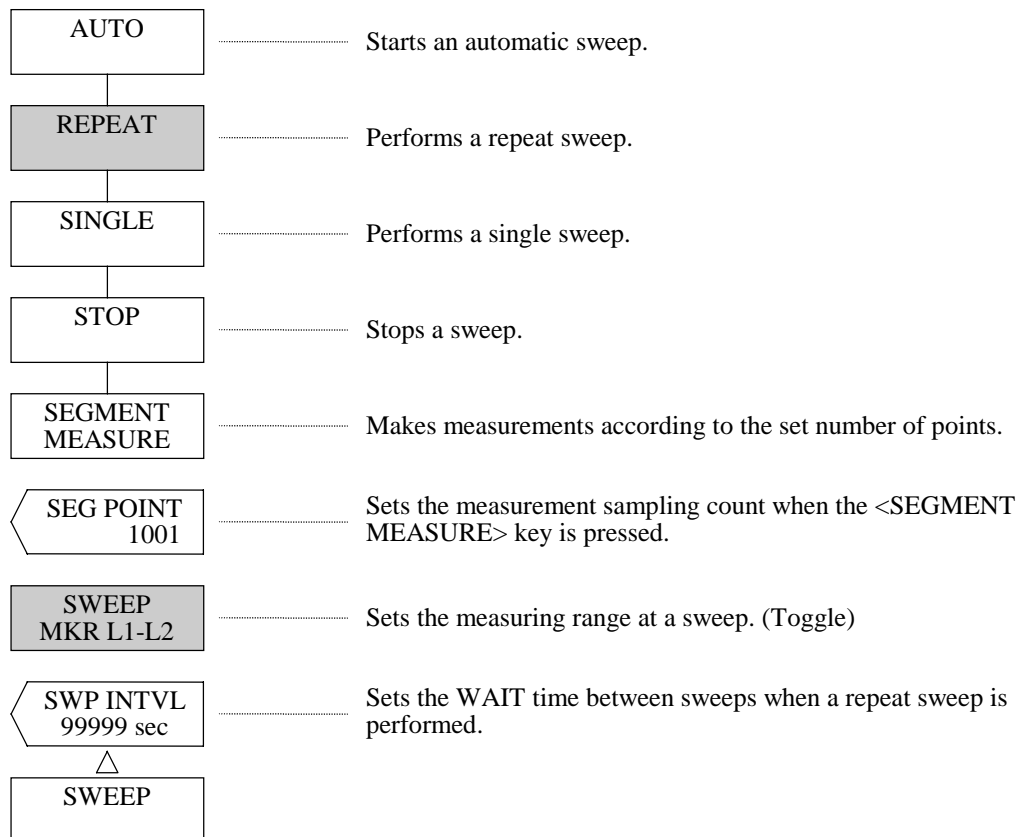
AUTO
Starts an automatic sweep.

REPEAT
Performs a repeat sweep.

SINGLE
Performs a single sweep.

STOP
Stops a sweep.

SEGMENT MEASURE
Makes measurements according to the set number of points.

SEG POINT 1001
Sets the measurement sampling count when the <SEGMENT MEASURE> key is pressed.

SWEEP MKR L1-L2
Sets the measuring range at a sweep. (Toggle)

SWP INTVL 99999 sec
Sets the WAIT time between sweeps when a repeat sweep is performed.

SWEEP